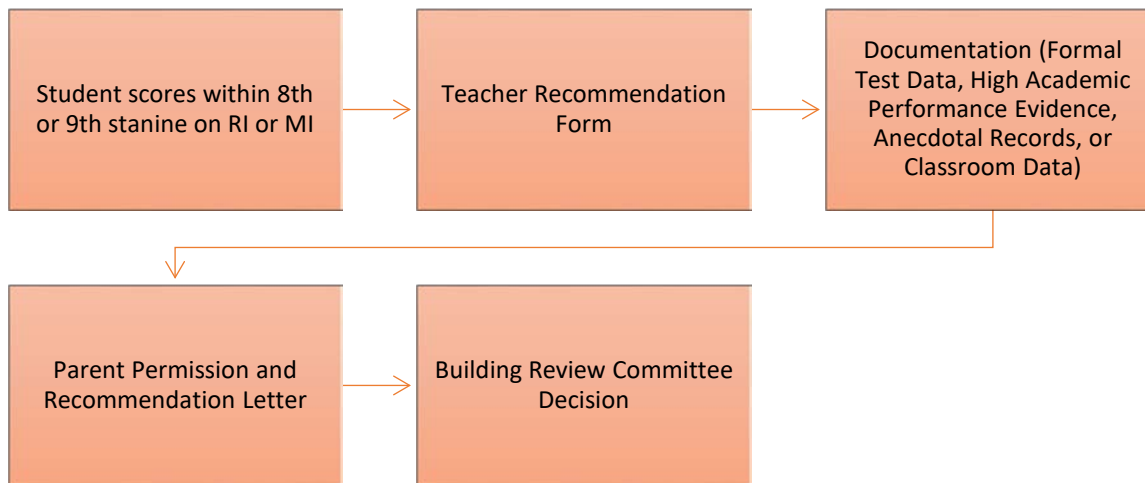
Student scores within 8th or 9th stanine on RI or MI

Teacher Recommendation Form

Documentation (Formal Test Data, High Academic Performance Evidence, Anecdotal Records, or Classroom Data)

Parent Permission and Recommendation Letter

Building Review Committee Decision